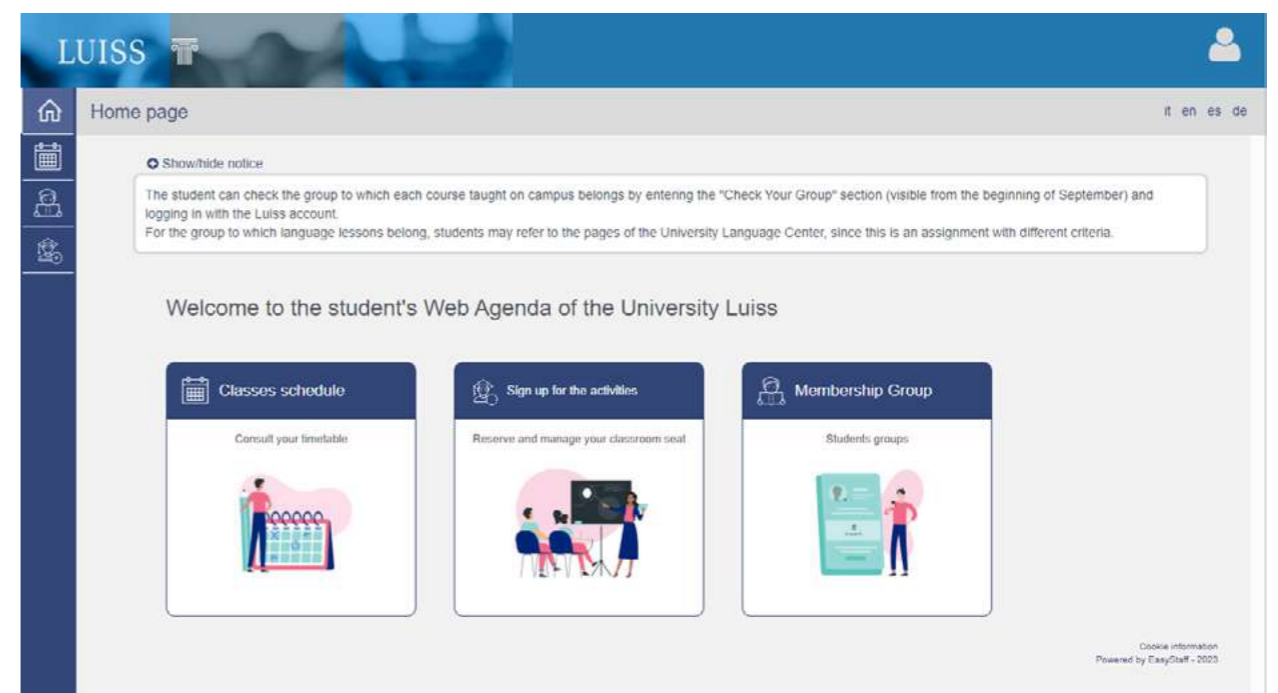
LUISS

Home page

it en es de

Show/hide notice

The student can check the group to which each course taught on campus belongs by entering the "Check Your Group" section (visible from the beginning of September) and logging in with the Luiss account.
For the group to which language lessons belong, students may refer to the pages of the University Language Center, since this is an assignment with different criteria.

Welcome to the student's Web Agenda of the University Luiss

Classes schedule

Consult your timetable

Sign up for the activities

Reserve and manage your classroom seat

Membership Group

Students groups

Cookie information
Powered by EasyStaff - 2023